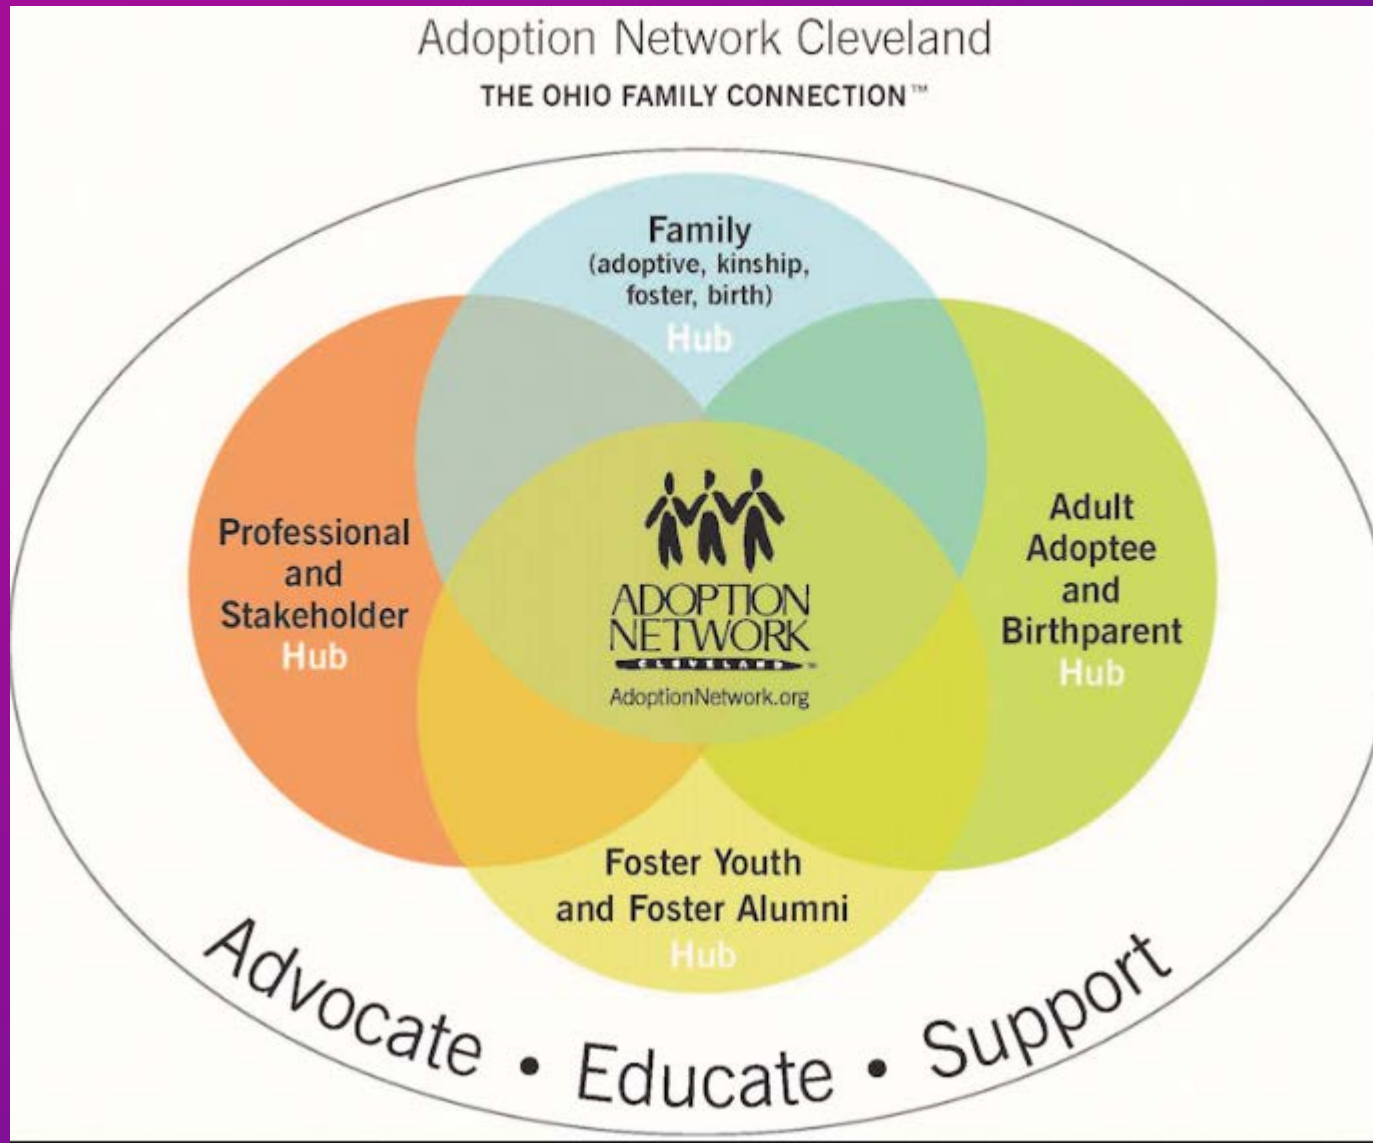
Adoption Network Cleveland
THE OHIO FAMILY CONNECTION™

Family
(adoptive, kinship, foster, birth)
Hub

Professional and Stakeholder
Hub

ADOPTION NETWORK
CLEVELAND
AdoptionNetwork.org

Adult Adoptee and Birthparent
Hub

Foster Youth and Foster Alumni
Hub

Advocate • Educate • Support